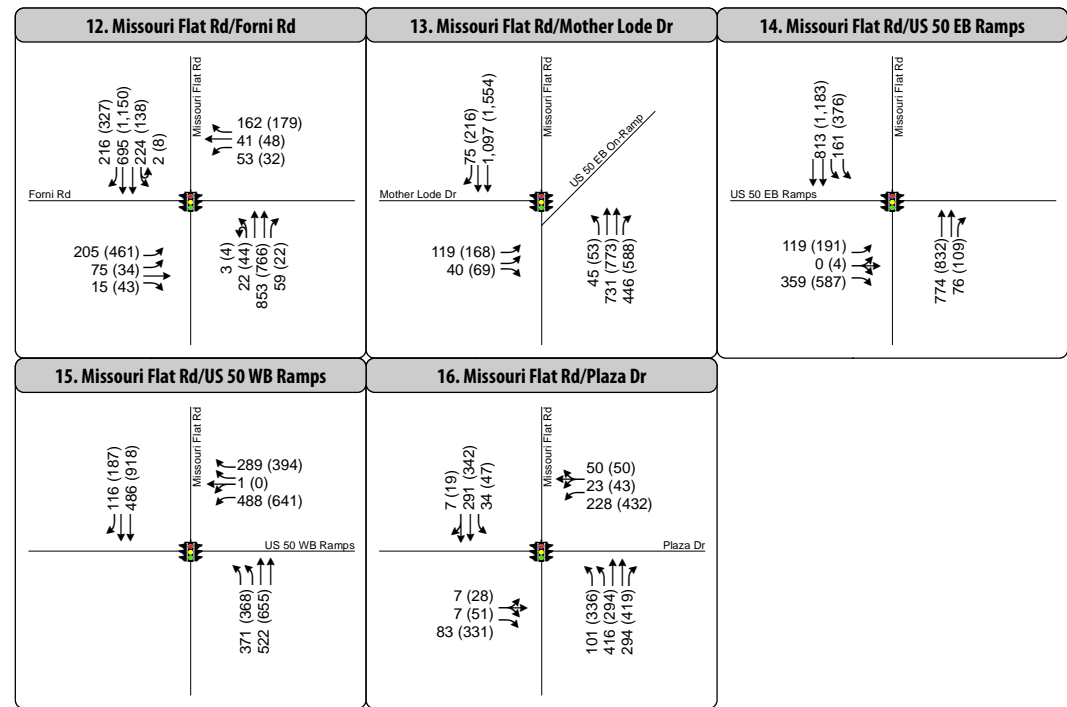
12. Missouri Flat Rd/Forni Rd

Missouri Flat Rd

216 (327)
695 (1,150)
224 (138)
2 (8)

162 (179)
41 (48)
53 (32)

Forni Rd

205 (461)
75 (34)
15 (43)

3 (4)
22 (44)
853 (766)
59 (22)

13. Missouri Flat Rd/Mother Lode Dr

Missouri Flat Rd

75 (216)
1,097 (1,554)

US 50 EB On-Ramp

Mother Lode Dr

119 (168)
40 (69)

45 (53)
731 (773)
446 (588)

14. Missouri Flat Rd/US 50 EB Ramps

Missouri Flat Rd

813 (1,183)
161 (376)

US 50 EB Ramps

119 (191)
0 (4)
359 (587)

774 (832)
76 (109)

15. Missouri Flat Rd/US 50 WB Ramps

Missouri Flat Rd

116 (187)
486 (918)

289 (394)
1 (0)
488 (641)

US 50 WB Ramps

371 (368)
522 (655)

16. Missouri Flat Rd/Plaza Dr

Missouri Flat Rd

7 (19)
291 (342)
34 (47)

50 (50)
23 (43)
228 (432)

Plaza Dr

7 (28)
7 (51)
83 (331)

101 (336)
416 (294)
294 (419)